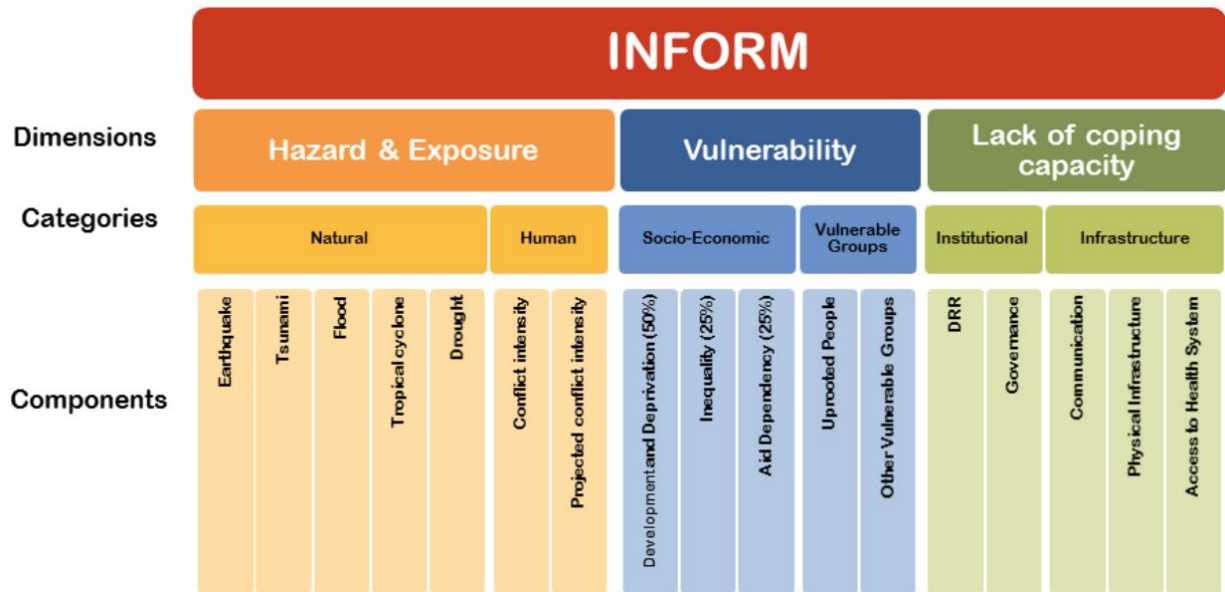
INFORM

Dimensions

Hazard & Exposure

Vulnerability

Lack of coping capacity

Categories

Natural

Human

Socio-Economic

Vulnerable Groups

Institutional

Infrastructure

Components

Earthquake

Tsunami

Flood

Tropical cyclone

Drought

Conflict intensity

Projected conflict intensity

Development and Deprivation (50%)

Inequality (25%)

Aid Dependency (25%)

Uprooted People

Other Vulnerable Groups

DRR

Governance

Communication

Physical Infrastructure

Access to Health System